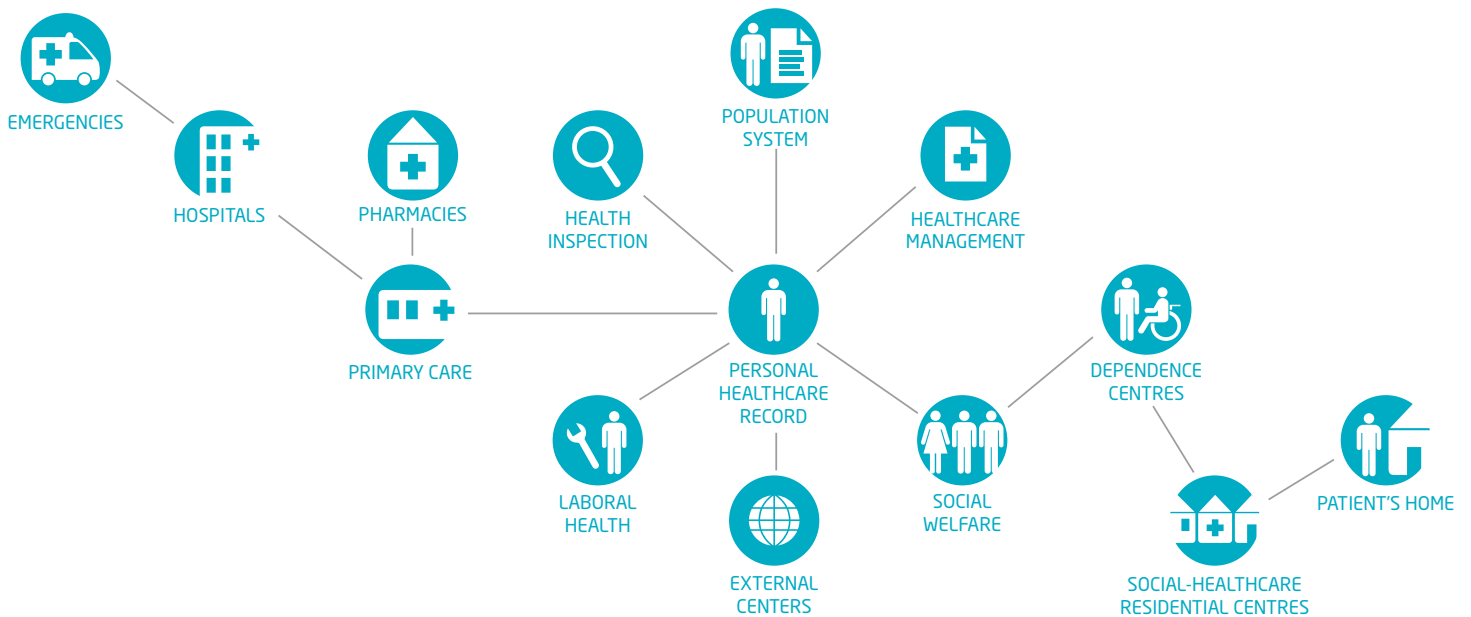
EMERGENCIES

HOSPITALS

PHARMACIES

HEALTH INSPECTION

POPULATION SYSTEM

HEALTHCARE MANAGEMENT

PRIMARY CARE

PERSONAL HEALTHCARE RECORD

DEPENDENCE CENTRES

LABORAL HEALTH

EXTERNAL CENTERS

SOCIAL WELFARE

PATIENT'S HOME

SOCIAL-HEALTHCARE RESIDENTIAL CENTRES